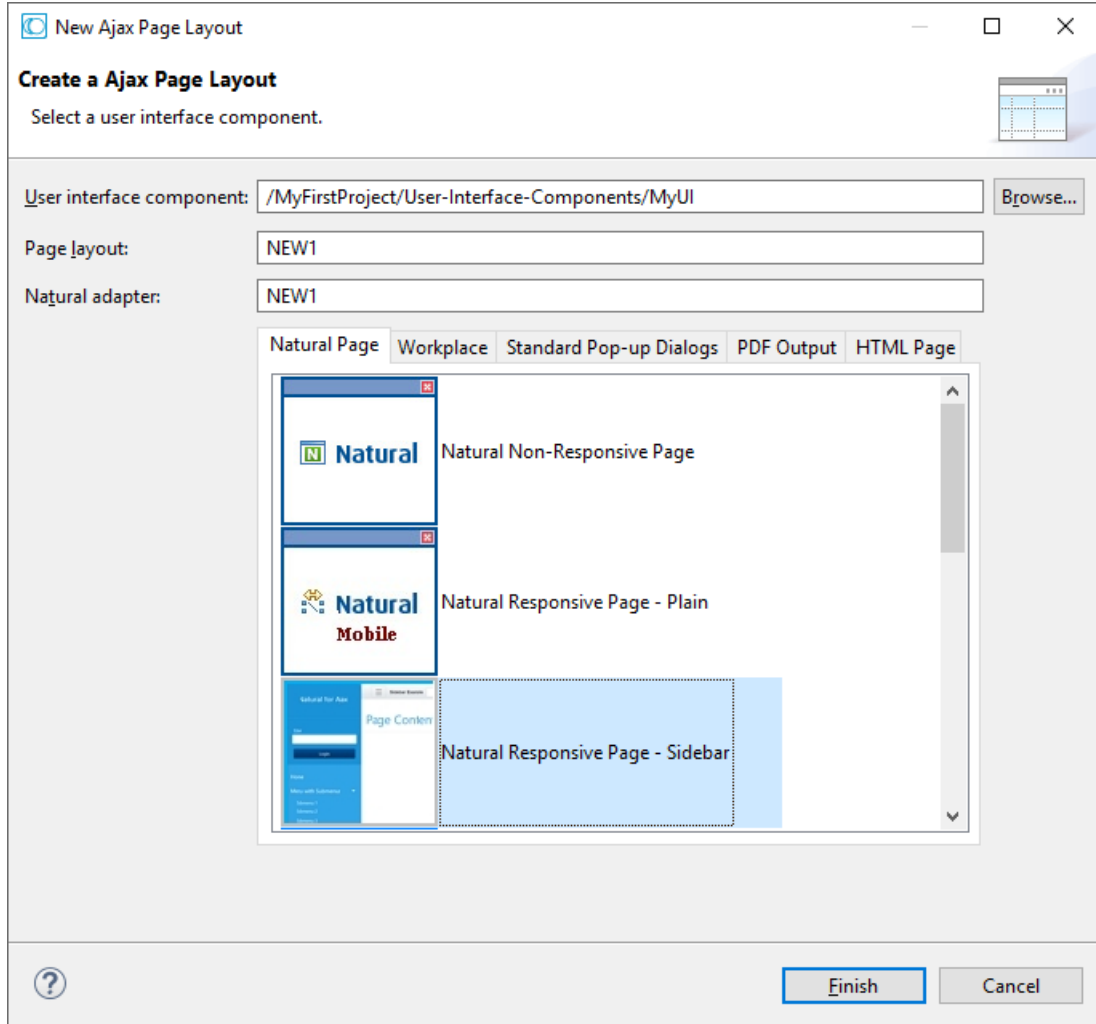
New Ajax Page Layout

Create a Ajax Page Layout

Select a user interface component.

User interface component: /MyFirstProject/User-Interface-Components/MyUI Browse...

Page layout: NEW1

Natural adapter: NEW1

Natural Page | Workplace | Standard Pop-up Dialogs | PDF Output | HTML Page

N Natural

Natural Non-Responsive Page

Natural Mobile

Natural Responsive Page - Plain

Natural for Ajax

Page Conten

Natural Responsive Page - Sidebar

Finish

Cancel